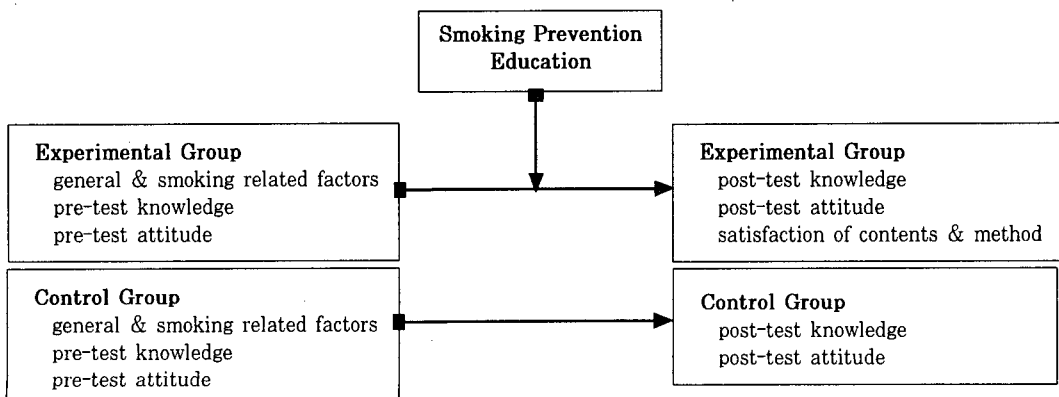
Smoking Prevention Education

Experimental Group
general & smoking related factors
pre-test knowledge
pre-test attitude

Experimental Group
post-test knowledge
post-test attitude
satisfaction of contents & method

Control Group
general & smoking related factors
pre-test knowledge
pre-test attitude

Control Group
post-test knowledge
post-test attitude